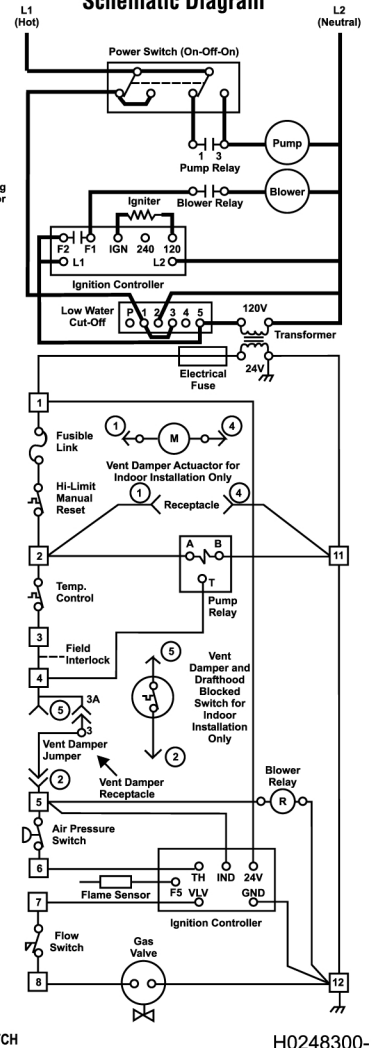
Schematic Diagram

L1 (Hot)

L2 (Neutral)

Power Switch (On-Off-On)

Pump

1 3

Pump Relay

Blower

Igniter

Blower Relay

g

or

F2 F1 IGN 240 120

L1

L2

Ignition Controller

Low Water Cut-Off

P 1 2 3 4 5

120V

Transformer

Electrical Fuse

24V

1

Fusible Link

1

M

4

Vent Damper Actuactor for Indoor Installation Only

Hi-Limit Manual Reset

1

Receptacle

4

2

A B

11

Temp. Control

T

Pump Relay

3

Field Interlock

4

5

Vent Damper and Draftkood Blocked Switch for Indoor Installation Only

5

3A

3

2

Vent Damper Jumper

2

Vent Damper Receptacle

5

Blower Relay

R

Air Pressure Switch

6

TH IND 24V

Flame Sensor

F5 VLV GND

7

Ignition Controller

Flow Switch

Gas Valve

8

12

CH

H0248300-